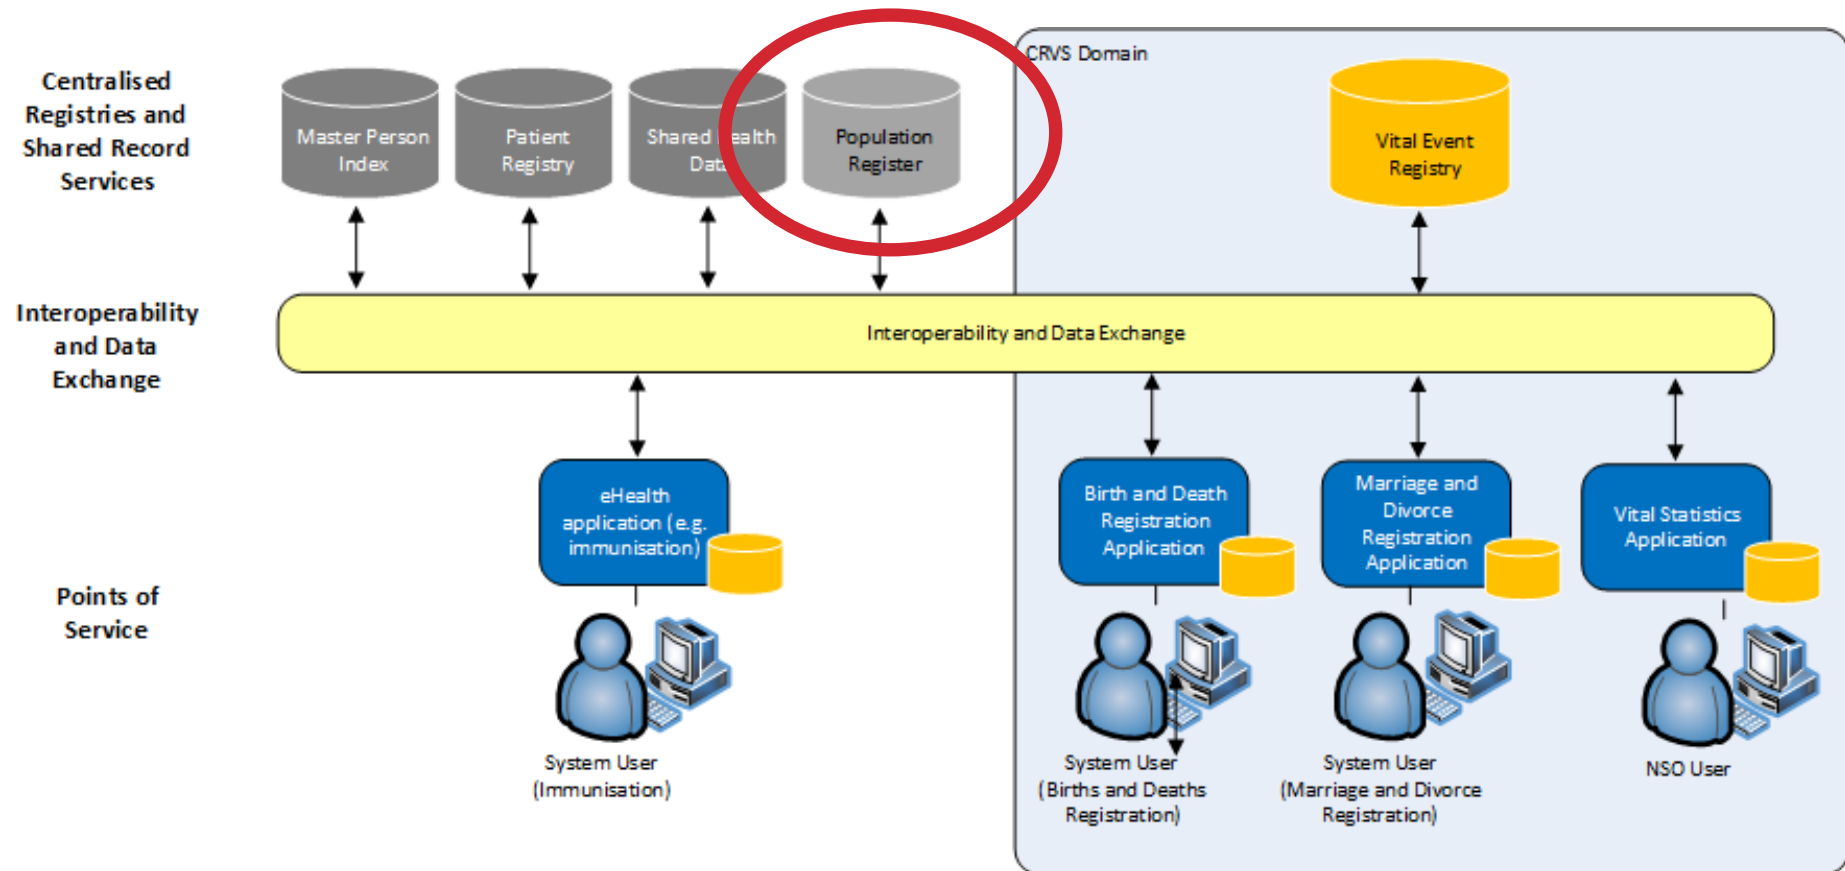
Centralised Registries and Shared Record Services

Master Person Index

Patient Registry

Shared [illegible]ealth Dat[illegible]

Population Register

CRVS Domain

Vital Event Registry

Interoperability and Data Exchange

Interoperability and Data Exchange

eHealth application (e.g. immunisation)

Birth and Death Registration Application

Marriage and Divorce Registration Application

Vital Statistics Application

Points of Service

System User (Immunisation)

System User (Births and Deaths Registration)

System User (Marriage and Divorce Registration)

NSO User